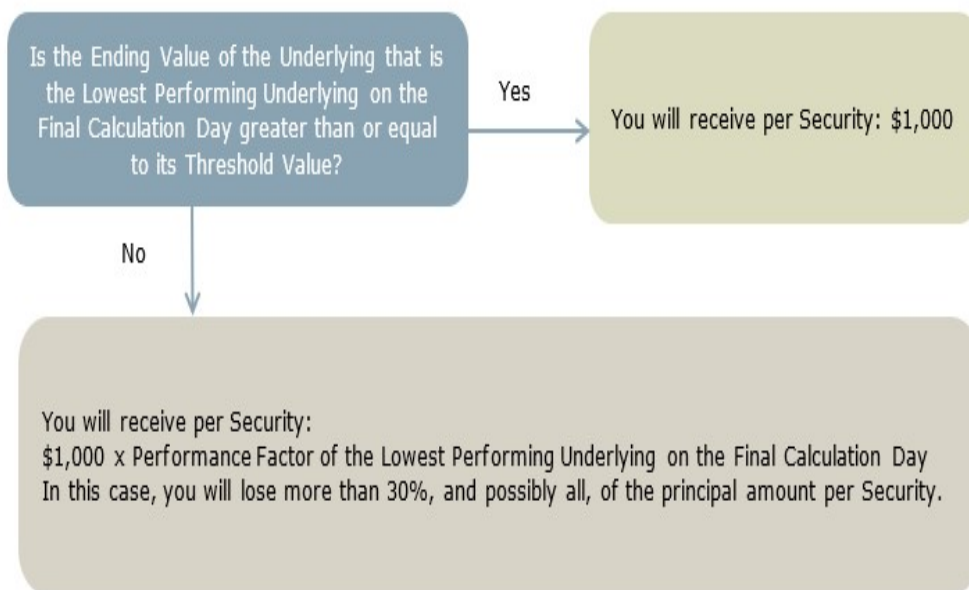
Is the Ending Value of the Underlying that is the Lowest Performing Underlying on the Final Calculation Day greater than or equal to its Threshold Value?

Yes

You will receive per Security: \$1,000

No

You will receive per Security:
\$1,000 x Performance Factor of the Lowest Performing Underlying on the Final Calculation Day
In this case, you will lose more than 30%, and possibly all, of the principal amount per Security.